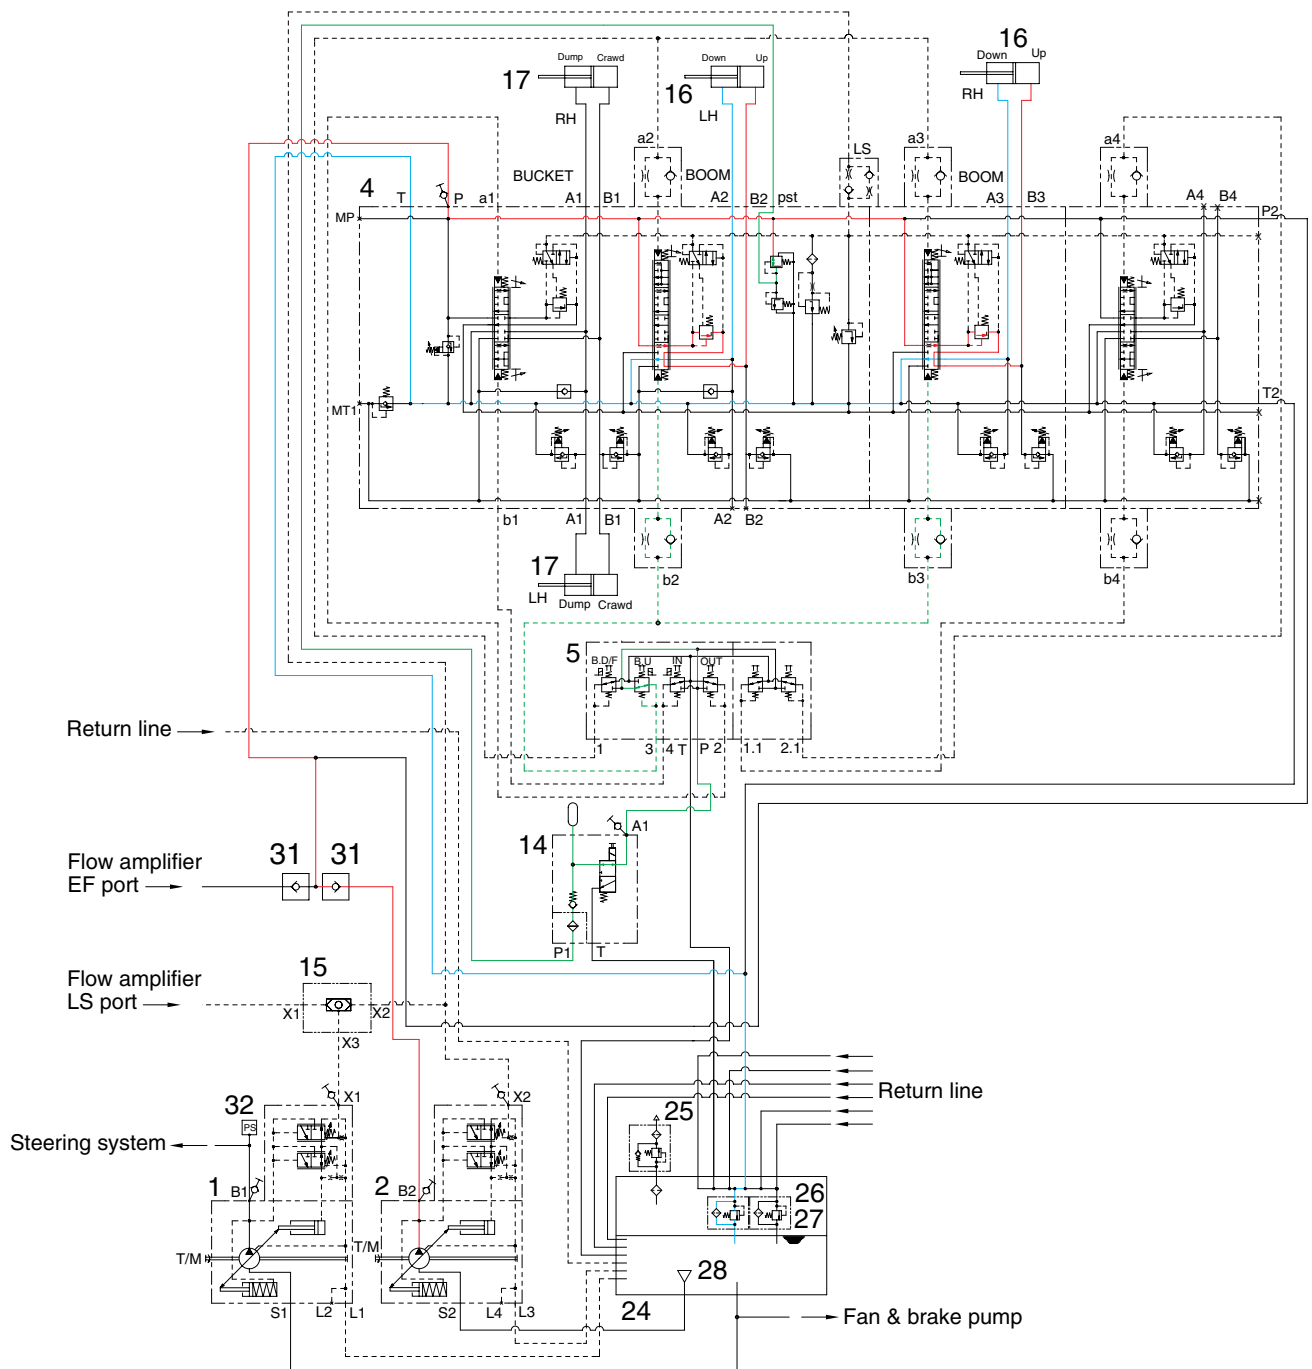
16
Down Up
RH

17
Dump Crawd
RH

16
Down Up
LH

a2
BOOM
a3
BOOM
LS
a4

BUCKET
4
T
P
a1
A1
B1
A2
B2
pst
A3
B3
A4
B4
P2
MP
MT1
T2

b1
A1
B1
A2
B2
b2
b3
b4

17
LH
Dump Crawd

5
B.D/F
B.U
IN
OUT
1
3
4
T
P
2
1.1
2.1

Return line →

14
A1
P1
T

Flow amplifier
EF port →
31
31

Flow amplifier
LS port →
15
X1
X2
X3

32
PS
X1
X2
Steering system ←
1
B1
2
B2
T/M
T/M
S1
L2
L1
S2
L4
L3

25
Return line
26
27
28
24
→ Fan & brake pump